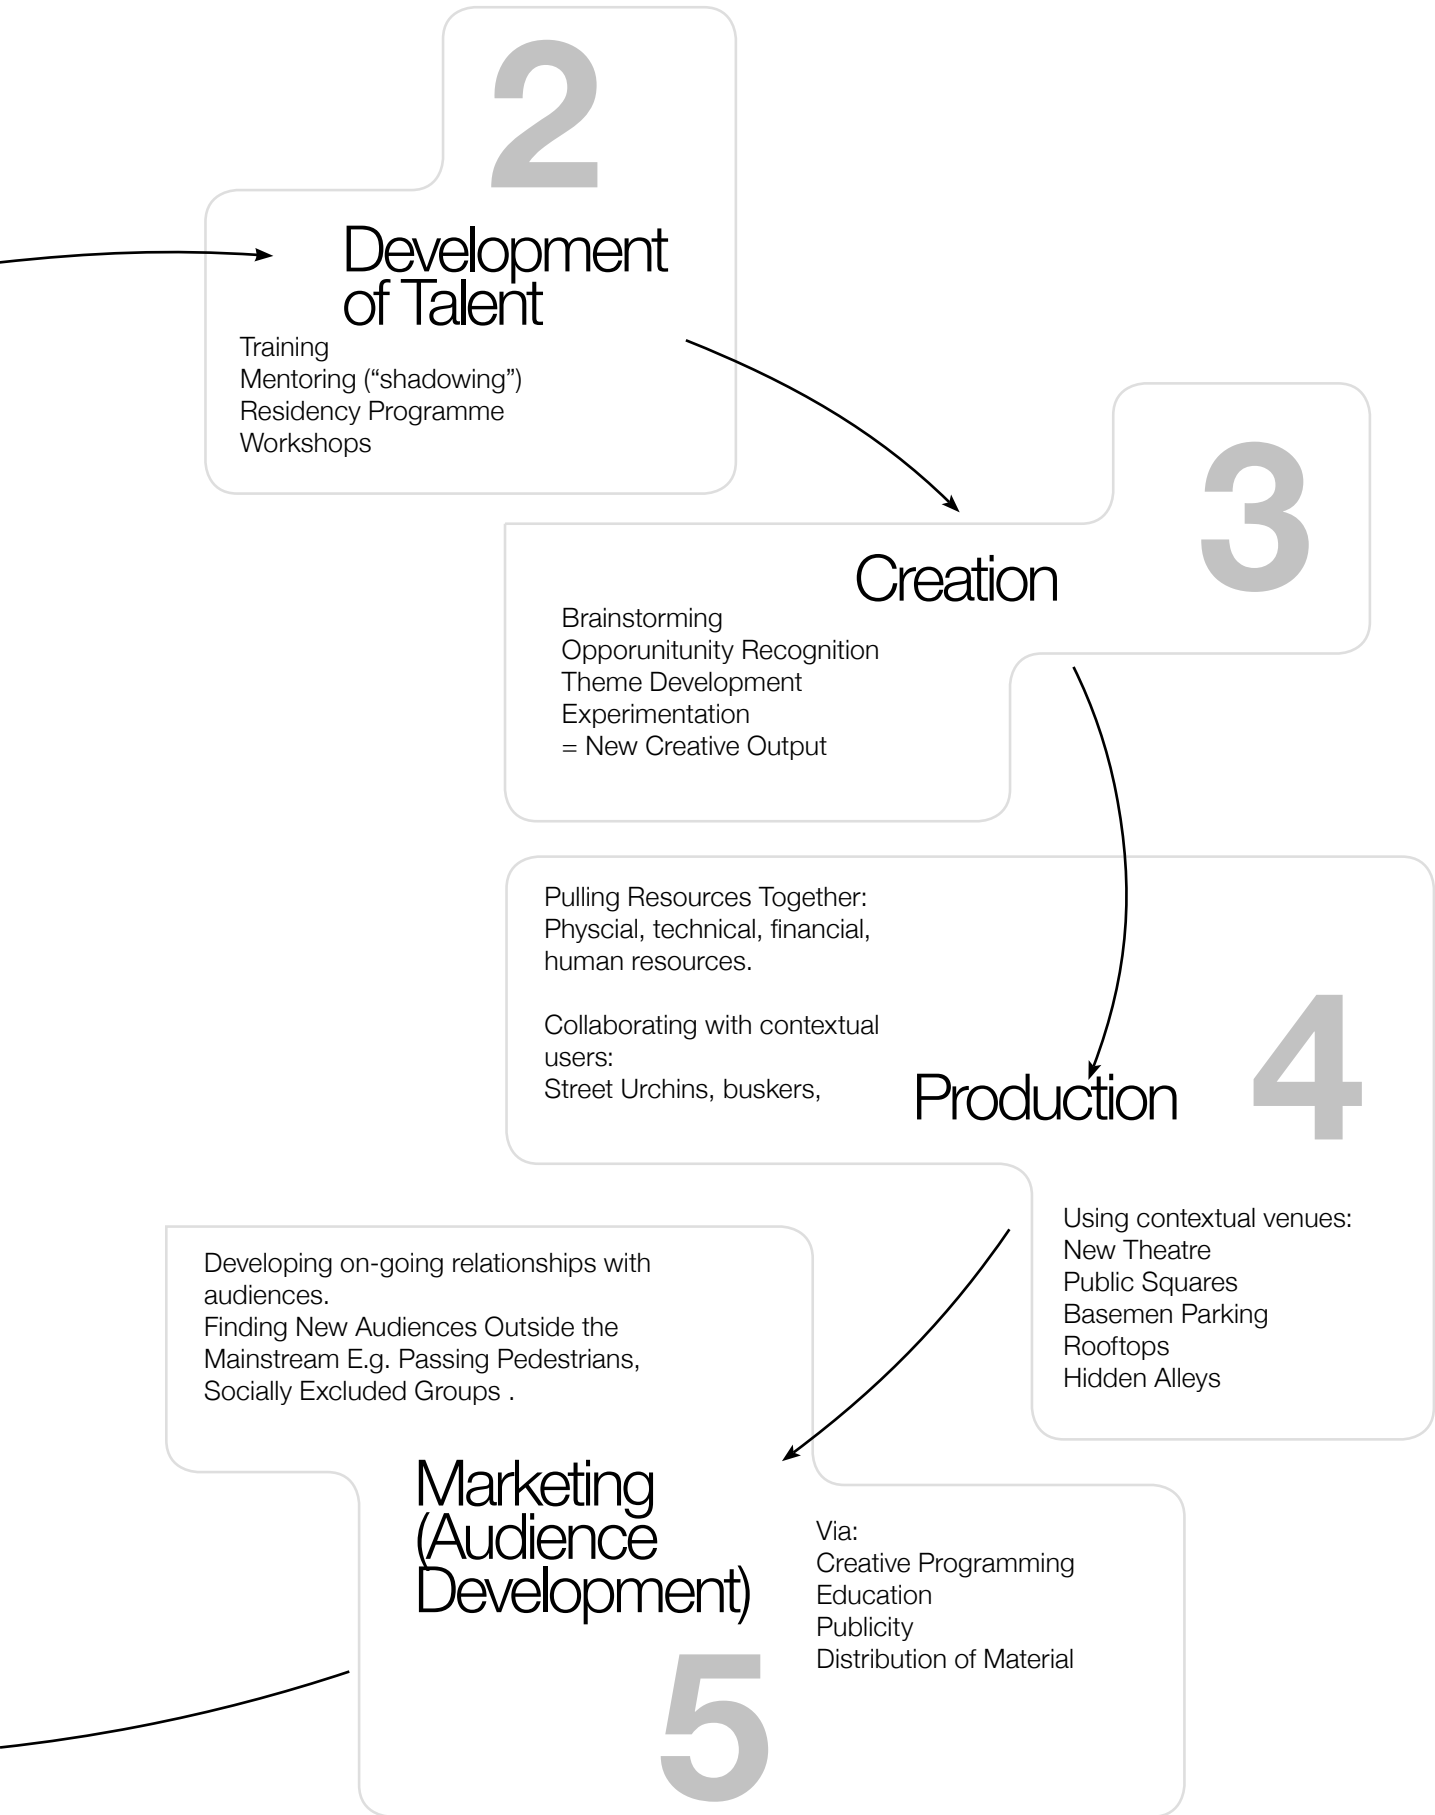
2

Development of Talent

Training
Mentoring (“shadowing”)
Residency Programme
Workshops

3

Creation

Brainstorming
Opporunitunity Recognition
Theme Development
Experimentation
= New Creative Output

Pulling Resources Together:
Physcial, technical, financial, human resources.

Collaborating with contextual users:
Street Urchins, buskers,

Production

4

Using contextual venues:
New Theatre
Public Squares
Basemen Parking
Rooftops
Hidden Alleys

Developing on-going relationships with audiences.
Finding New Audiences Outside the Mainstream E.g. Passing Pedestrians, Socially Excluded Groups .

Marketing (Audience Development)

Via:
Creative Programming
Education
Publicity
Distribution of Material

5